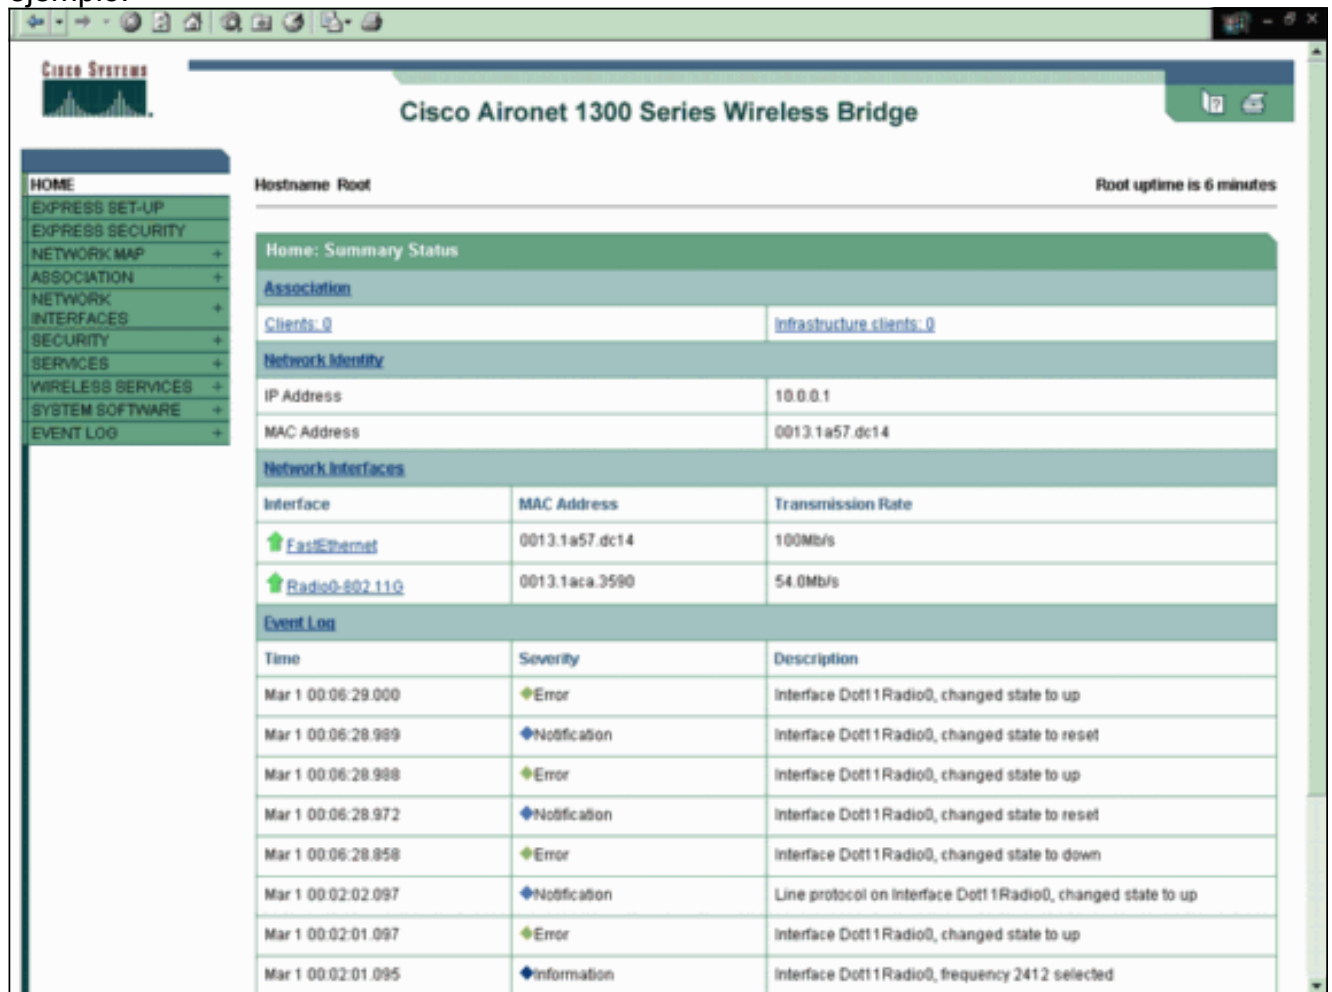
Cisco Systems

Cisco Aironet 1300 Series Wireless Bridge

HOME
EXPRESS SET-UP
EXPRESS SECURITY
NETWORK MAP +
ASSOCIATION +
NETWORK INTERFACES +
SECURITY +
SERVICES +
WIRELESS SERVICES +
SYSTEM SOFTWARE +
EVENT LOG +

Hostname Root

Root uptime is 6 minutes

Home: Summary Status

Association

| Clients: 0 | Infrastructure clients: 0 |
|---|---|

Network Identity

| IP Address | 10.0.0.1 |
|---|---|
| MAC Address | 0013.1a57.dc14 |

Network Interfaces

| Interface | MAC Address | Transmission Rate |
|---|---|---|
| FastEthernet | 0013.1a57.dc14 | 100Mb/s |
| Radio0-802.11G | 0013.1aca.3590 | 54.0Mb/s |

Event Log

| Time | Severity | Description |
|---|---|---|
| Mar 1 00:06:29.000 | Error | Interface Dot11Radio0, changed state to up |
| Mar 1 00:06:28.989 | Notification | Interface Dot11Radio0, changed state to reset |
| Mar 1 00:06:28.988 | Error | Interface Dot11Radio0, changed state to up |
| Mar 1 00:06:28.972 | Notification | Interface Dot11Radio0, changed state to reset |
| Mar 1 00:06:28.858 | Error | Interface Dot11Radio0, changed state to down |
| Mar 1 00:02:02.097 | Notification | Line protocol on Interface Dot11Radio0, changed state to up |
| Mar 1 00:02:01.097 | Error | Interface Dot11Radio0, changed state to up |
| Mar 1 00:02:01.095 | Information | Interface Dot11Radio0, frequency 2412 selected |